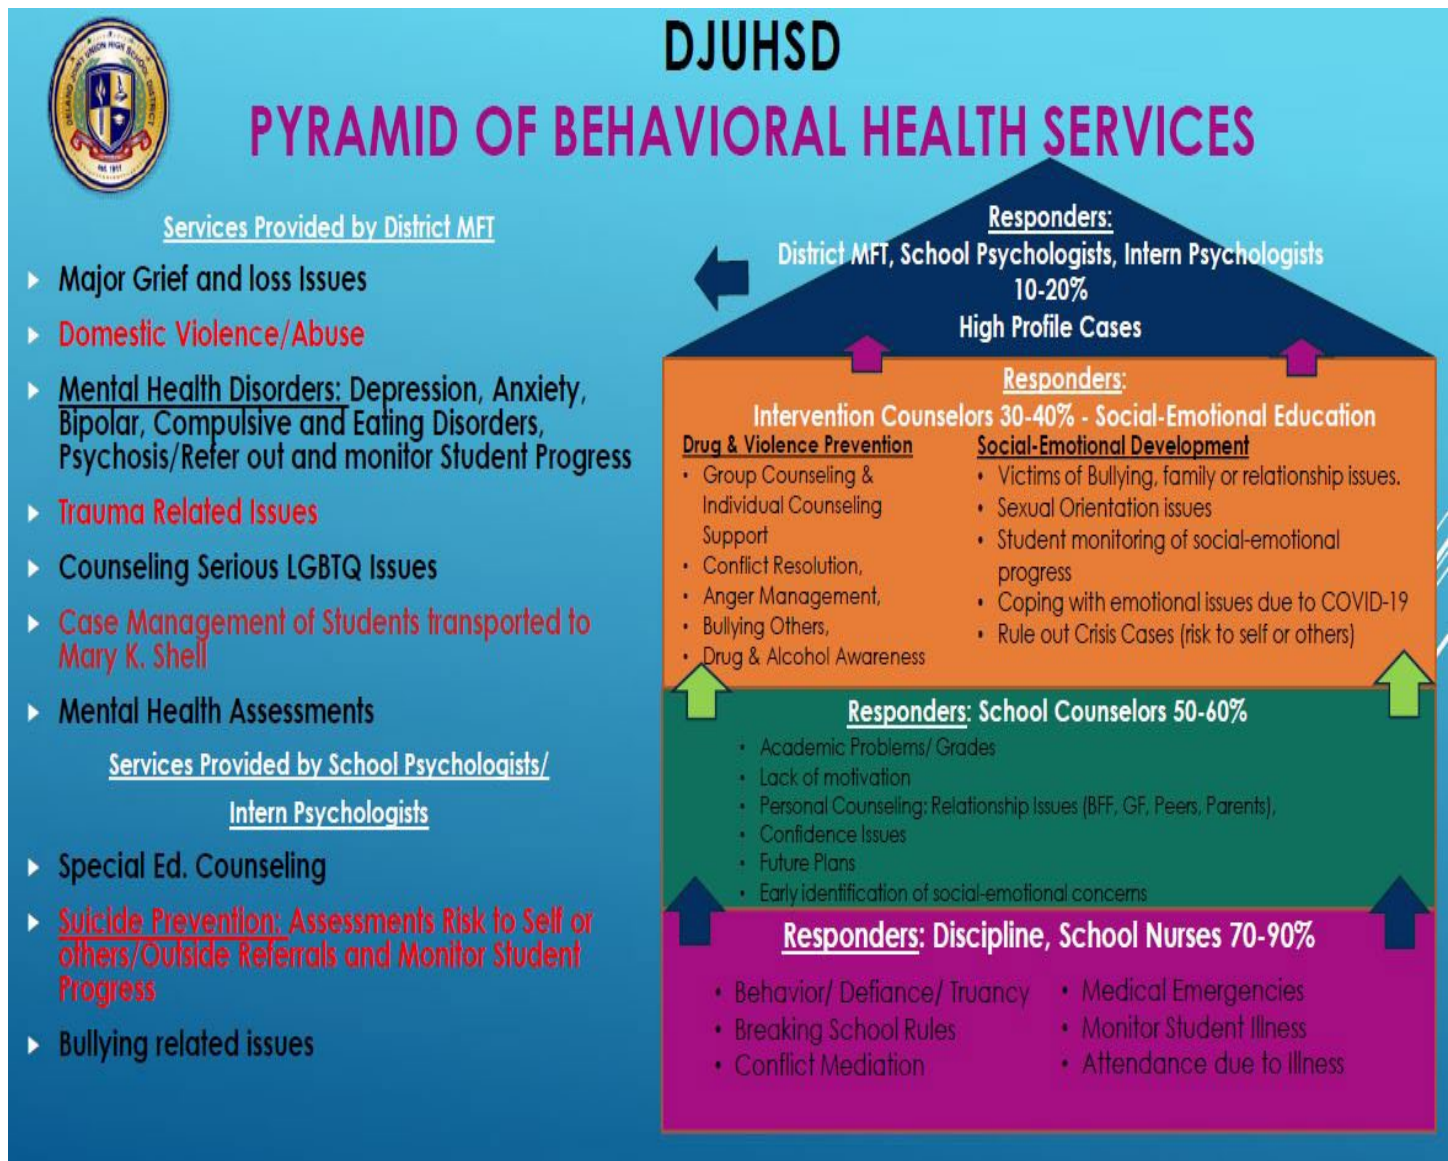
DJUHSD

PYRAMID OF BEHAVIORAL HEALTH SERVICES

Services Provided by District MFT

Major Grief and loss Issues

Domestic Violence/Abuse

Mental Health Disorders: Depression, Anxiety, Bipolar, Compulsive and Eating Disorders, Psychosis/Refer out and monitor Student Progress

Trauma Related Issues

Counseling Serious LGBTQ Issues

Case Management of Students transported to Mary K. Shell

Mental Health Assessments

Services Provided by School Psychologists/ Intern Psychologists

Special Ed. Counseling

Suicide Prevention: Assessments Risk to Self or others/Outside Referrals and Monitor Student Progress

Bullying related issues

Responders:
District MFT, School Psychologists, Intern Psychologists
10-20%
High Profile Cases

Responders:
Intervention Counselors 30-40% - Social-Emotional Education

Drug & Violence Prevention
• Group Counseling & Individual Counseling Support
• Conflict Resolution,
• Anger Management,
• Bullying Others,
• Drug & Alcohol Awareness

Social-Emotional Development
• Victims of Bullying, family or relationship issues.
• Sexual Orientation issues
• Student monitoring of social-emotional progress
• Coping with emotional issues due to COVID-19
• Rule out Crisis Cases (risk to self or others)

Responders: School Counselors 50-60%
• Academic Problems/ Grades
• Lack of motivation
• Personal Counseling: Relationship Issues (BFF, GF, Peers, Parents),
• Confidence Issues
• Future Plans
• Early identification of social-emotional concerns

Responders: Discipline, School Nurses 70-90%
• Behavior/ Defiance/ Truancy
• Breaking School Rules
• Conflict Mediation
• Medical Emergencies
• Monitor Student Illness
• Attendance due to Illness